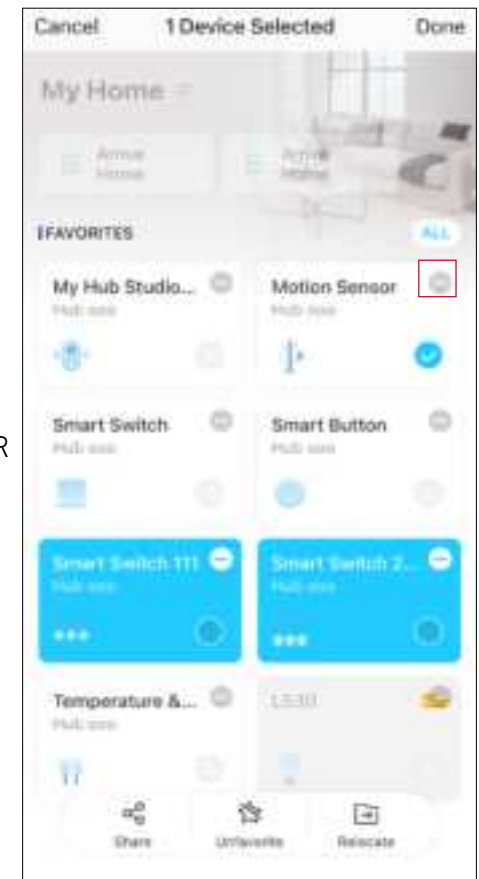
Cancel 1 Device Selected Done

My Home

Arrive Home

Arrive Home

FAVORITES

ALL

My Hub Studio...

Hub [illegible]

Motion Sensor

Hub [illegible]

R

Smart Switch

Hub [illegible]

Smart Button

Hub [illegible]

Smart Switch 111

Hub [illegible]

Smart Switch 2...

Hub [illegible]

Temperature &...

Hub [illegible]

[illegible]

Share

Unfavorite

Relocate